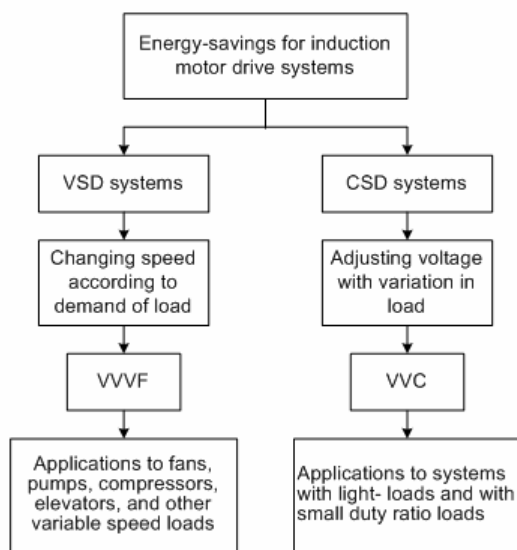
Energy-savings for induction motor drive systems

VSD systems

Changing speed according to demand of load

VVVF

Applications to fans, pumps, compressors, elevators, and other variable speed loads

CSD systems

Adjusting voltage with variation in load

VVC

Applications to systems with light- loads and with small duty ratio loads